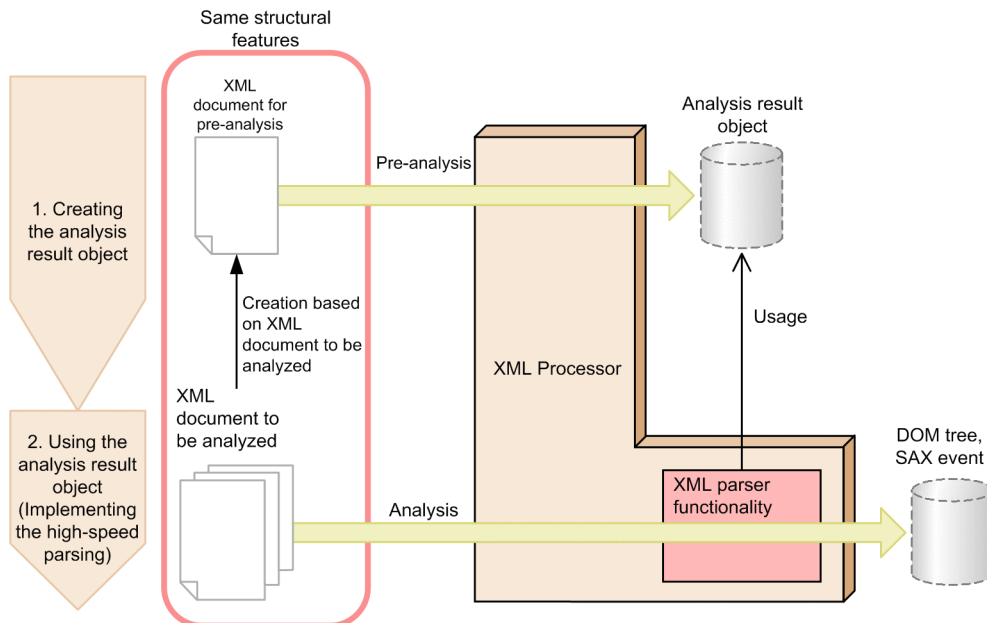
1. Creating the analysis result object

2. Using the analysis result object (Implementing the high-speed parsing)

Same structural features

XML document for pre-analysis

Creation based on XML document to be analyzed

XML document to be analyzed

Pre-analysis

Analysis

XML Processor

XML parser functionality

Analysis result object

Usage

DOM tree, SAX event